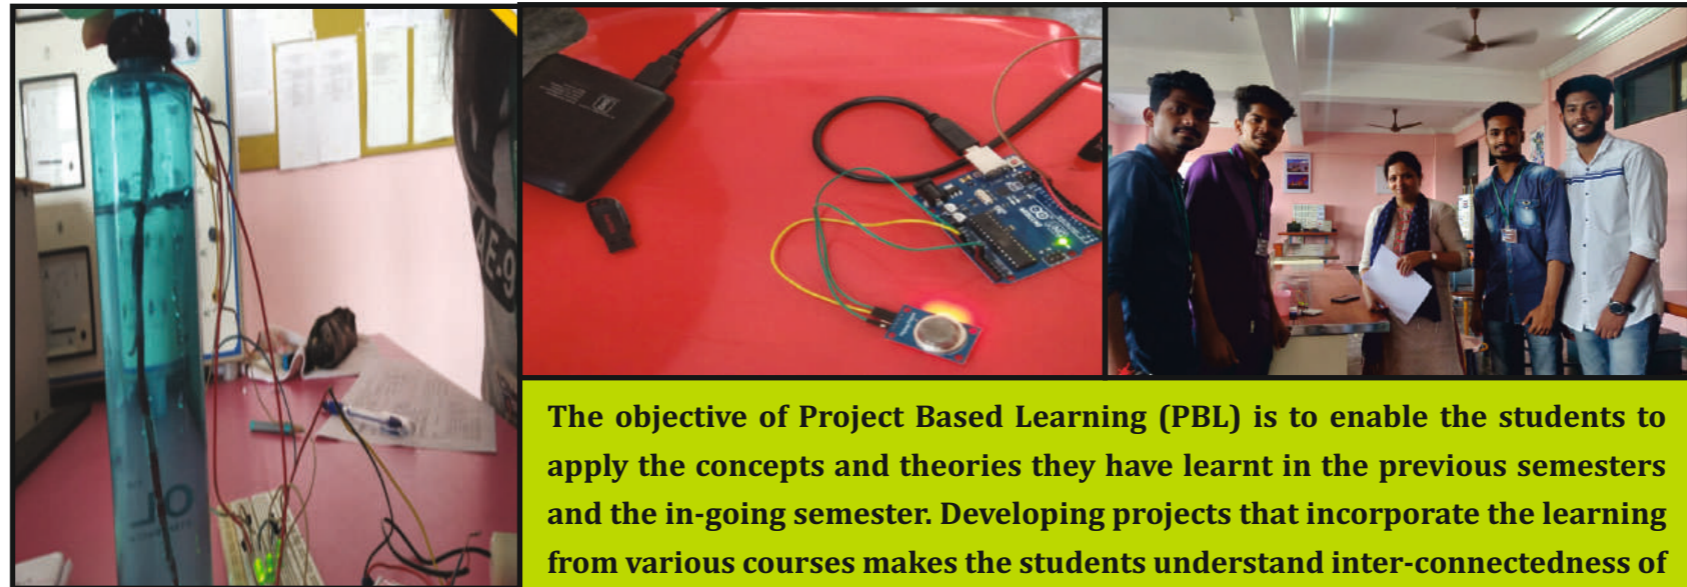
The objective of Project Based Learning (PBL) is to enable the students to apply the concepts and theories they have learnt in the previous semesters and the in-going semester. Developing projects that incorporate the learning from various courses makes the students understand inter-connectedness of